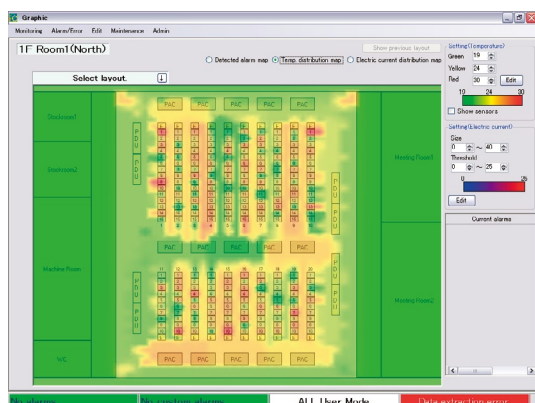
Graphic

Monitoring Alarm/Error Edit Maintenance Admin

1F Room1(North)

Show previous layout

Detected alarm map Temp. distribution map Electric current distribution map

Select layout.

Setting(Temperature)
Green 19
Yellow 24
Red 30
Edit
10 24 30

Show sensors

Setting(Electric current)
Size
0 ~ 40
Threshold
0 ~ 25
0 25
Edit

Current alarms

Stockroom1

Stockroom2

Machine Room

W/C

Meeting Room1

Meeting Room2

PAC PAC PAC PAC PAC

PDU PDU

PDU PDU

PAC PAC PAC PAC PAC

PDU PDU

PDU PDU

PAC PAC PAC PAC PAC

No alarms

No custom alarms

ALL User Mode

Data extraction error